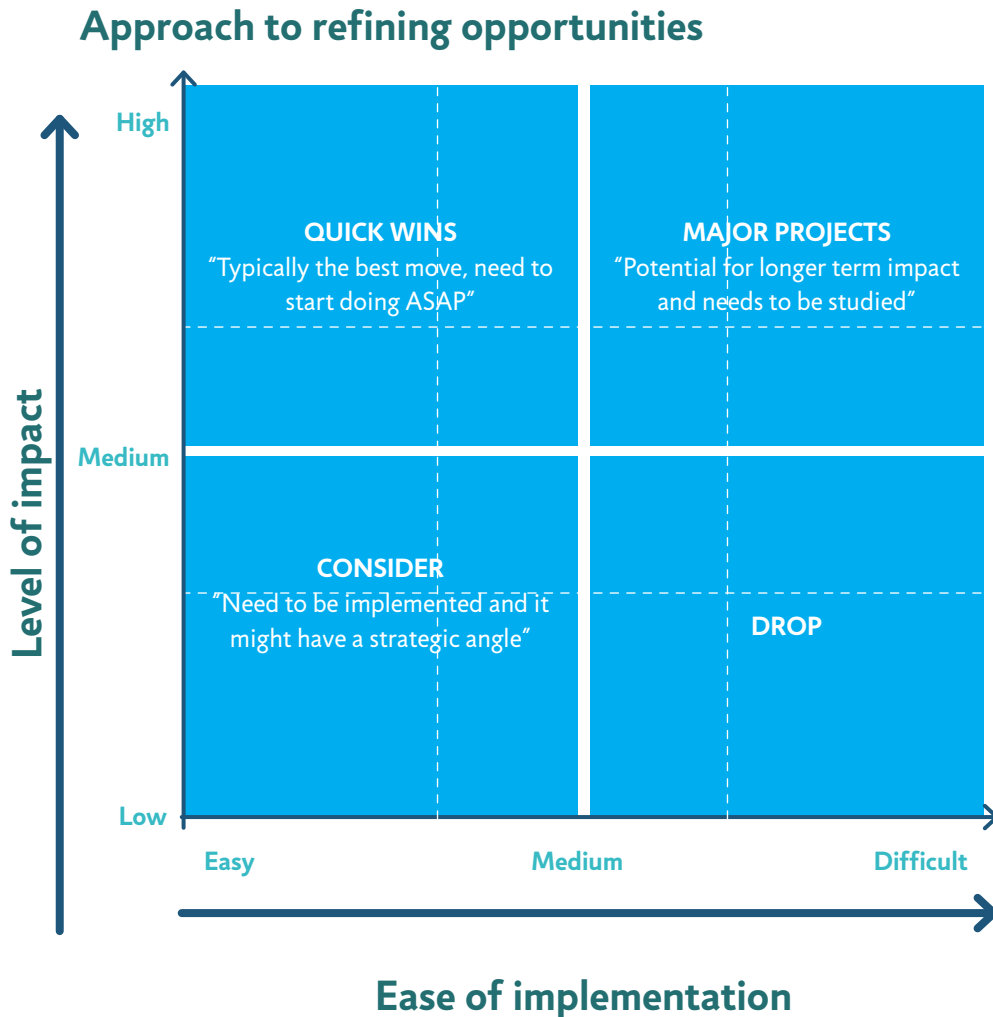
Approach to refining opportunities

Level of impact

High

Medium

Low

QUICK WINS
“Typically the best move, need to start doing ASAP”

MAJOR PROJECTS
“Potential for longer term impact and needs to be studied”

CONSIDER
”Need to be implemented and it might have a strategic angle”

DROP

Easy

Medium

Difficult

Ease of implementation